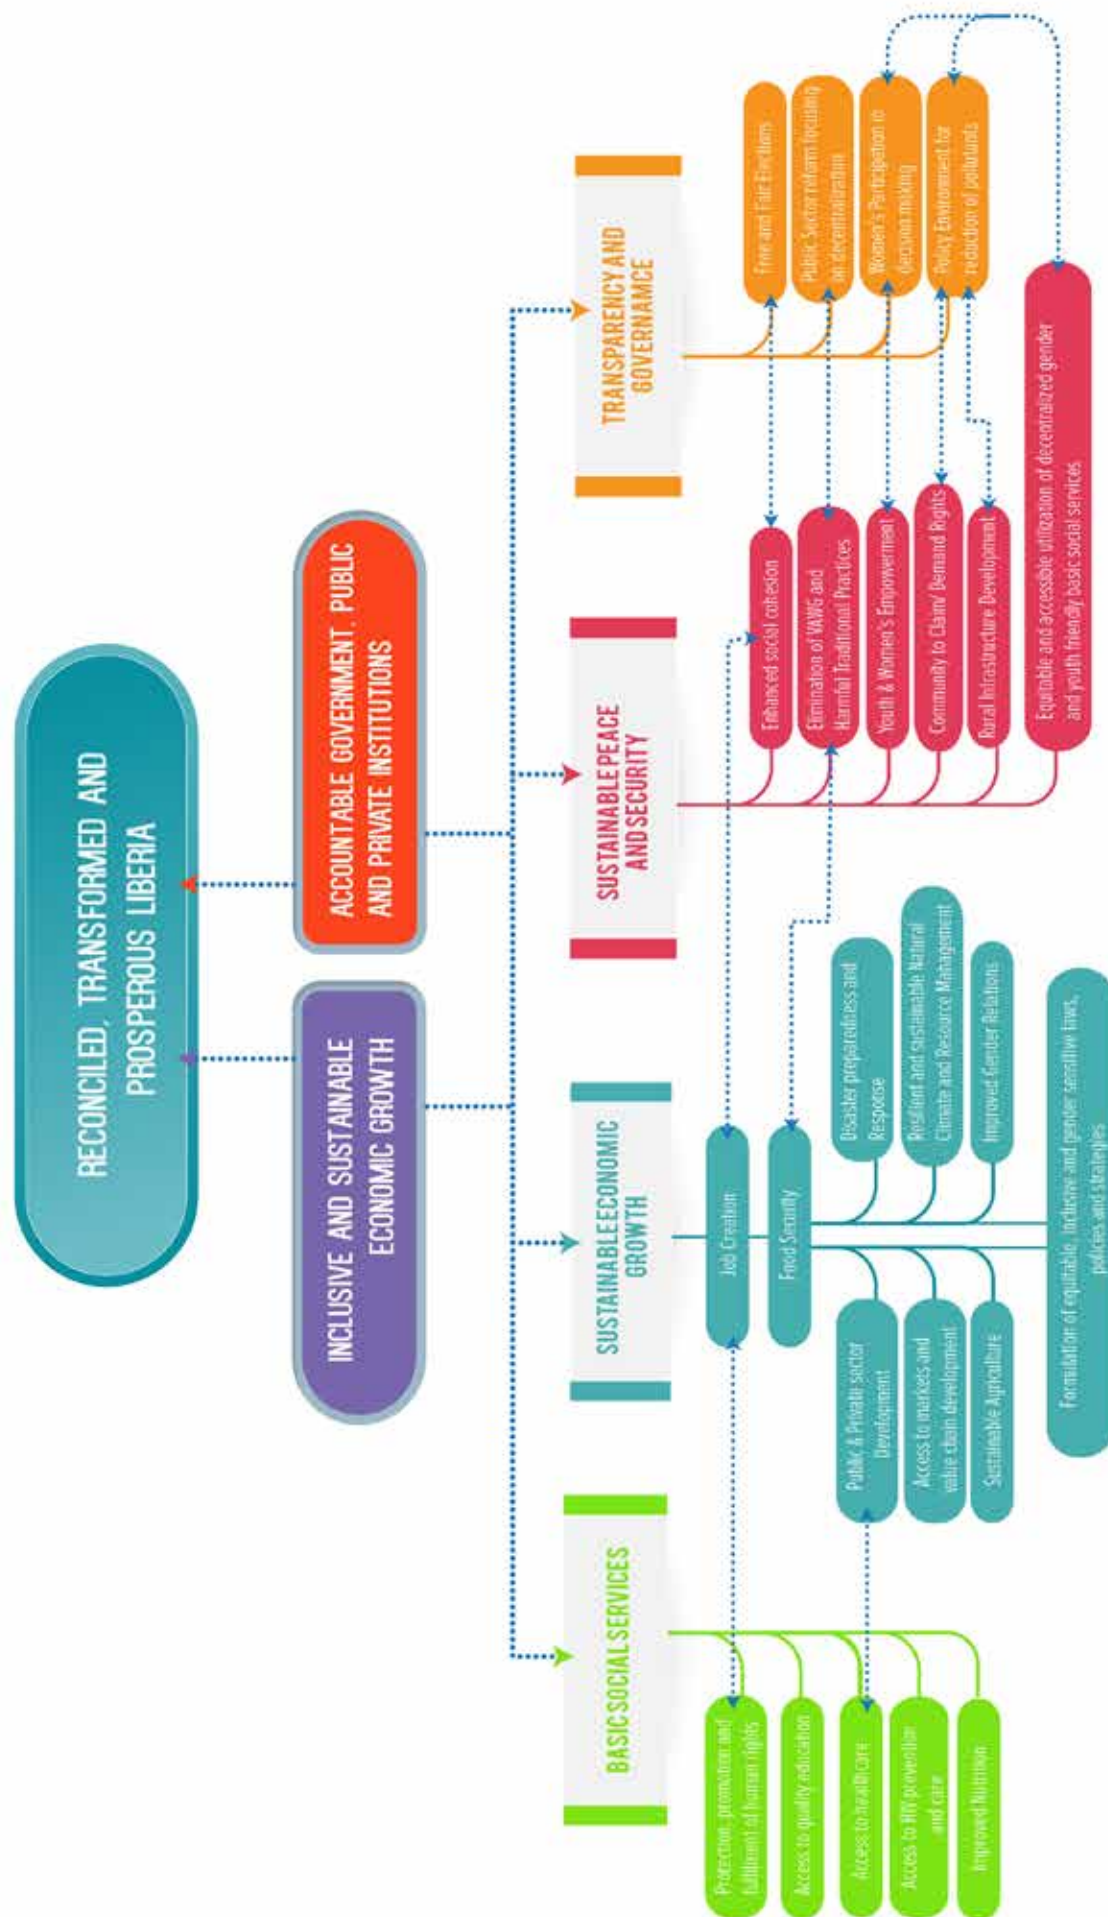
RECONCILED, TRANSFORMED AND PROSPEROUS LIBERIA

ACCOUNTABLE GOVERNMENT, PUBLIC AND PRIVATE INSTITUTIONS

INCLUSIVE AND SUSTAINABLE ECONOMIC GROWTH

TRANSPARENCY AND GOVERNAMCE

Free and Fair Elections

Public Sector reform focusing on decentralization

Women's Participation in decision making

Policy Environment for reduction of polarization

SUSTAINABLE PEACE AND SECURITY

Enhanced social cohesion

Elimination of VAWG and Harmful Traditional Practices

Youth & Women's Empowerment

Community to Claim Demand Rights

Rural Infrastructure Development

Equitable and accessible utilization of decentralized gender and youth friendly basic social services

SUSTAINABLE ECONOMIC GROWTH

Job Creation

Food Security

Disaster preparedness and Response

Resilient and sustainable Natural Climate and Resource Management

Improved Gender Relations

Public & Private sector Development

Access to markets and value chain development

Sustainable Agriculture

Formulation of equitable, inclusive and gender sensitive laws, policies and strategies

BASIC SOCIAL SERVICES

Protection, promotion and fulfillment of human rights

Access to quality education

Access to healthcare

Access to HIV prevention and care

Improved Nutrition